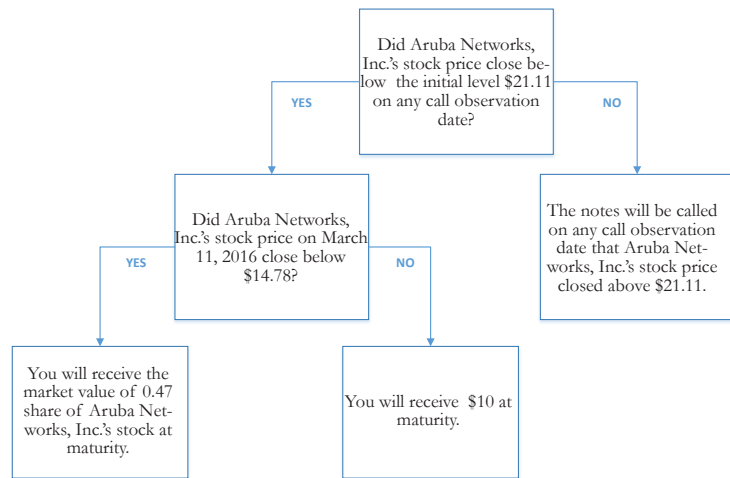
Did Aruba Networks, Inc.'s stock price close below the initial level $21.11 on any call observation date?

YES

NO

Did Aruba Networks, Inc.'s stock price on March 11, 2016 close below $14.78?

The notes will be called on any call observation date that Aruba Networks, Inc.'s stock price closed above $21.11.

YES

NO

You will receive the market value of 0.47 share of Aruba Networks, Inc.'s stock at maturity.

You will receive $10 at maturity.